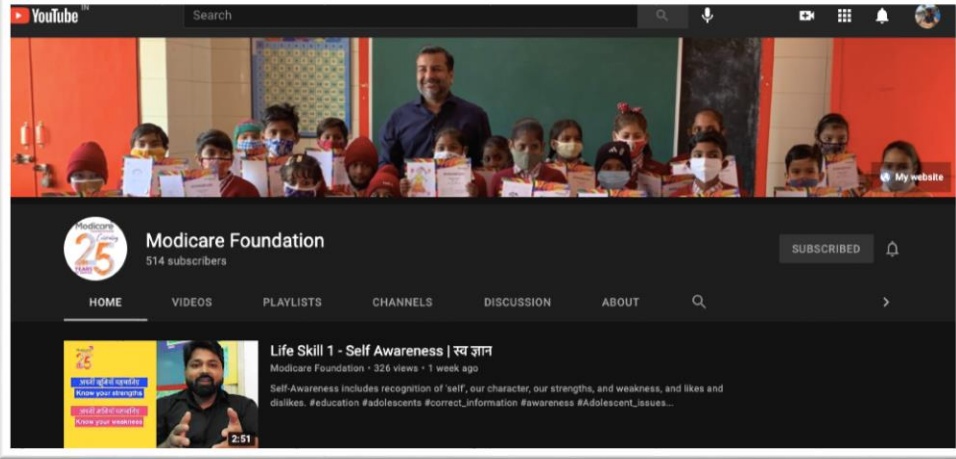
YouTube IN

Search

My website

Modicare 25 YEARS

Modicare Foundation
514 subscribers

SUBSCRIBED

HOME VIDEOS PLAYLISTS CHANNELS DISCUSSION ABOUT

25

अपनी खूबियाँ पहचानिए
Know your strengths
अपनी कमियाँ पहचानिए
Know your weakness

2:51

Life Skill 1 - Self Awareness | स्व ज्ञान
Modicare Foundation • 326 views • 1 week ago

Self-Awareness includes recognition of 'self', our character, our strengths, and weakness, and likes and dislikes. #education #adolescents #correct_information #awareness #Adolescent_issues...